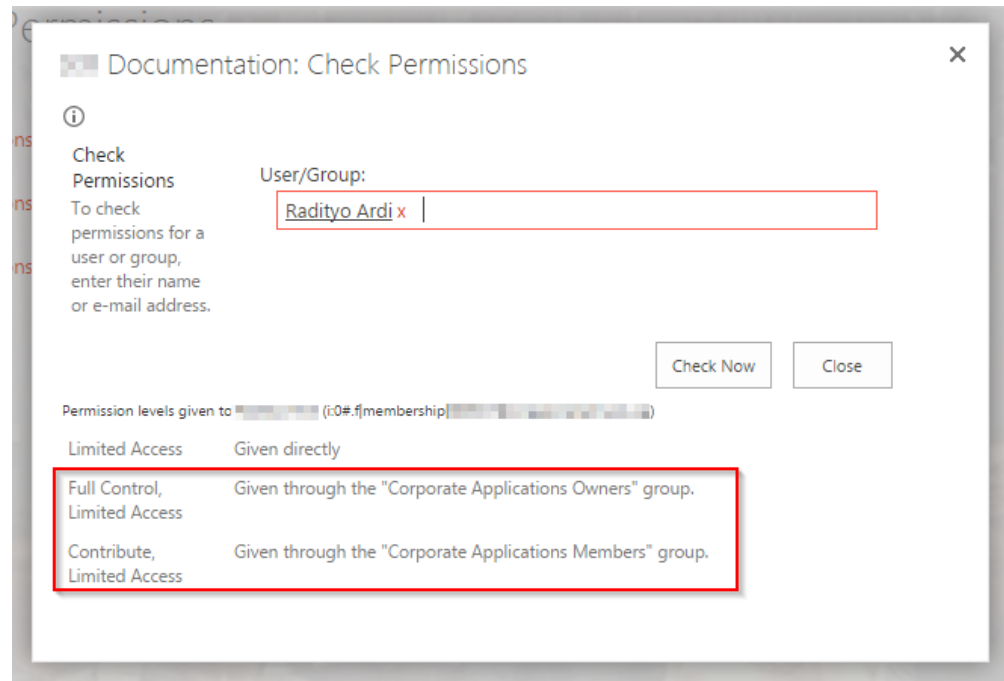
Permissions

ns
ns
ns

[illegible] Documentation: Check Permissions

×

ⓘ

Check Permissions
To check permissions for a user or group, enter their name or e-mail address.

User/Group:
Radityo Ardi x

Check Now
Close

Permission levels given to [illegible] (i:0#.f|membership|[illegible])

Limited Access Given directly

Full Control, Limited Access Given through the "Corporate Applications Owners" group.

Contribute, Limited Access Given through the "Corporate Applications Members" group.